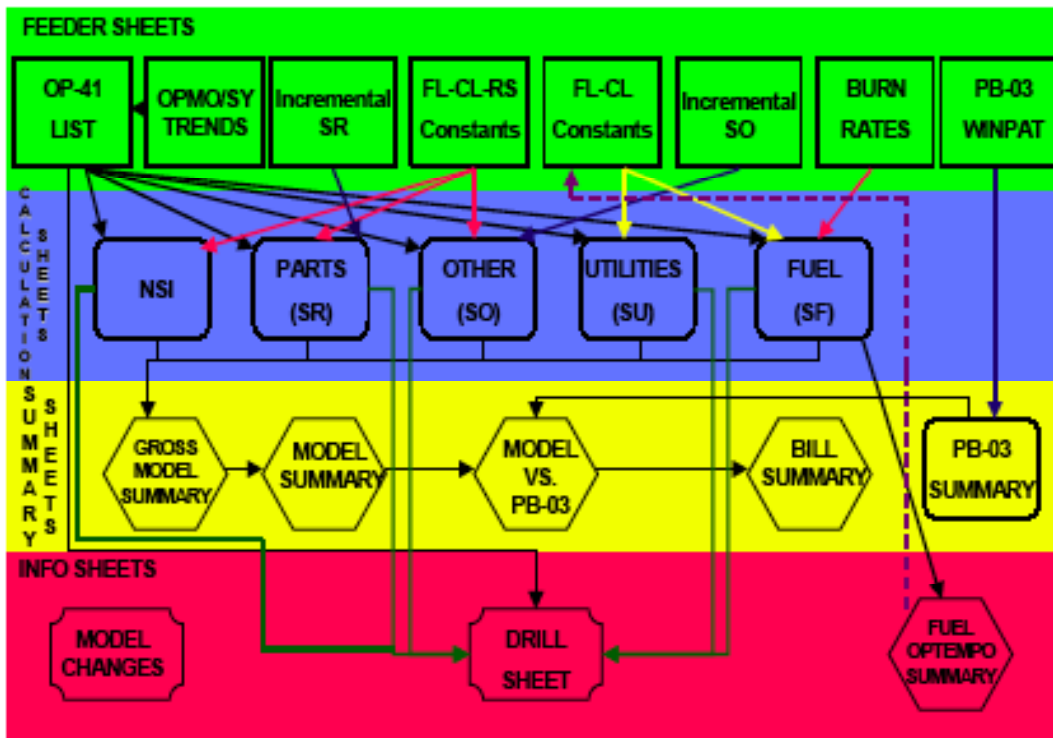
FEEDER SHEETS

OP-41 LIST

OPMO/SY TRENDS

Incremental SR

FL-CL-RS Constants

FL-CL Constants

Incremental SO

BURN RATES

PB-03 WINPAT

CALCULATION SHEETS

NSI

PARTS (SR)

OTHER (SO)

UTILITIES (SU)

FUEL (SF)

SUMMARY SHEETS

GROSS MODEL SUMMARY

MODEL SUMMARY

MODEL VS. PB-03

BILL SUMMARY

PB-03 SUMMARY

INFO SHEETS

MODEL CHANGES

DRILL SHEET

FUEL OPTEMPO SUMMARY